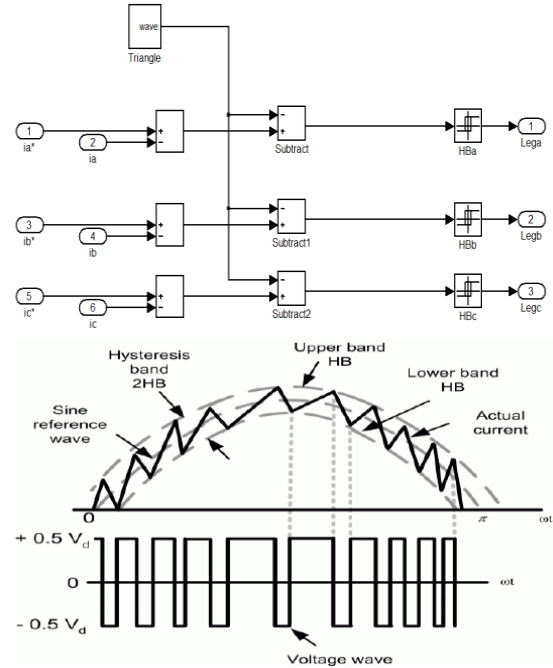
wave
Triangle

1
ia*
2
ia
+
-
-
+
Subtract
HBa
1
Lega

3
ib*
4
ib
+
-
-
+
Subtract1
HBb
2
Legb

5
ic*
6
ic
+
-
-
+
Subtract2
HBc
3
Legc

Hysteresis band 2HB
Upper band HB
Lower band HB
Sine reference wave
Actual current
0
$\pi$
ωt
+ 0.5 $V_d$
0
ωt
- 0.5 $V_d$
Voltage wave